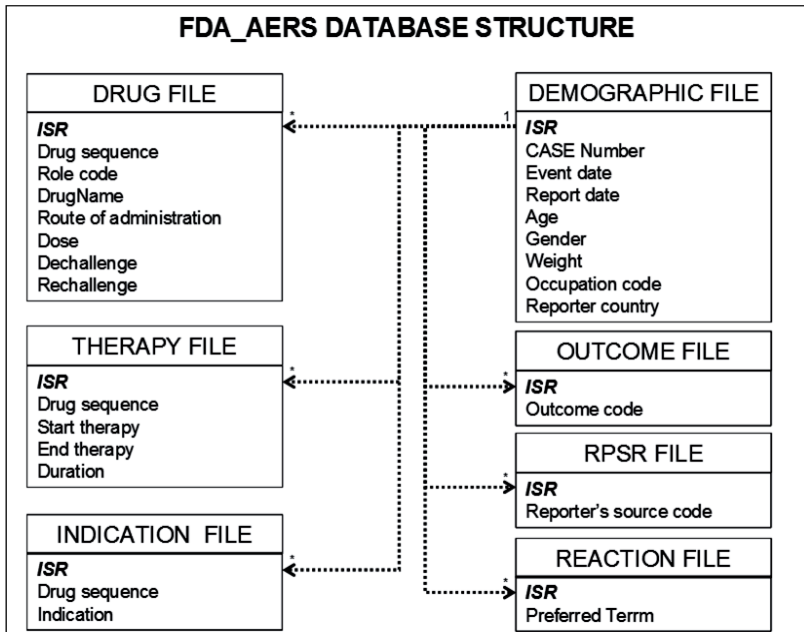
FDA_AERS DATABASE STRUCTURE

DRUG FILE
ISR
Drug sequence
Role code
DrugName
Route of administration
Dose
Dechallenge
Rechallenge

THERAPY FILE
ISR
Drug sequence
Start therapy
End therapy
Duration

INDICATION FILE
ISR
Drug sequence
Indication

DEMOGRAPHIC FILE
ISR
CASE Number
Event date
Report date
Age
Gender
Weight
Occupation code
Reporter country

OUTCOME FILE
ISR
Outcome code

RPSR FILE
ISR
Reporter's source code

REACTION FILE
ISR
Preferred Terrm

*
1
*
*
*
*
*